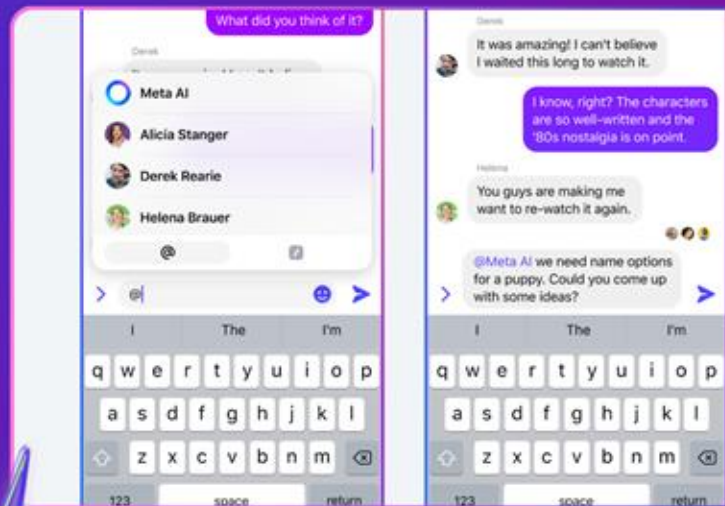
What did you think of it?

Derek

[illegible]

Meta AI

Alicia Stanger

Derek Rearie

Helena Brauer

@

@

I The I'm

q w e r t y u i o p

a s d f g h j k l

z x c v b n m

123 space return

Derek

It was amazing! I can't believe I waited this long to watch it.

I know, right? The characters are so well-written and the '80s nostalgia is on point.

Helena

You guys are making me want to re-watch it again.

@Meta AI we need name options for a puppy. Could you come up with some ideas?

I The I'm

q w e r t y u i o p

a s d f g h j k l

z x c v b n m

123 space return